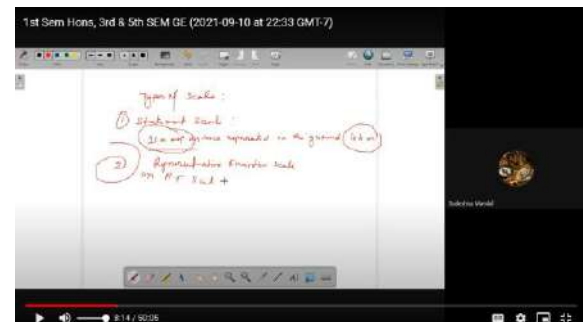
1st Sem Hons, 3rd & 5th SEM GE (2021-09-10 at 22:33 GMT-7)

Types of Scale :

1) Statement Scale :

1 cm = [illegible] distance represented in the ground (4 km)

2) Representative Fraction Scale
or R F Scale +

Sudeshna Mandal

8:14 / 50:06